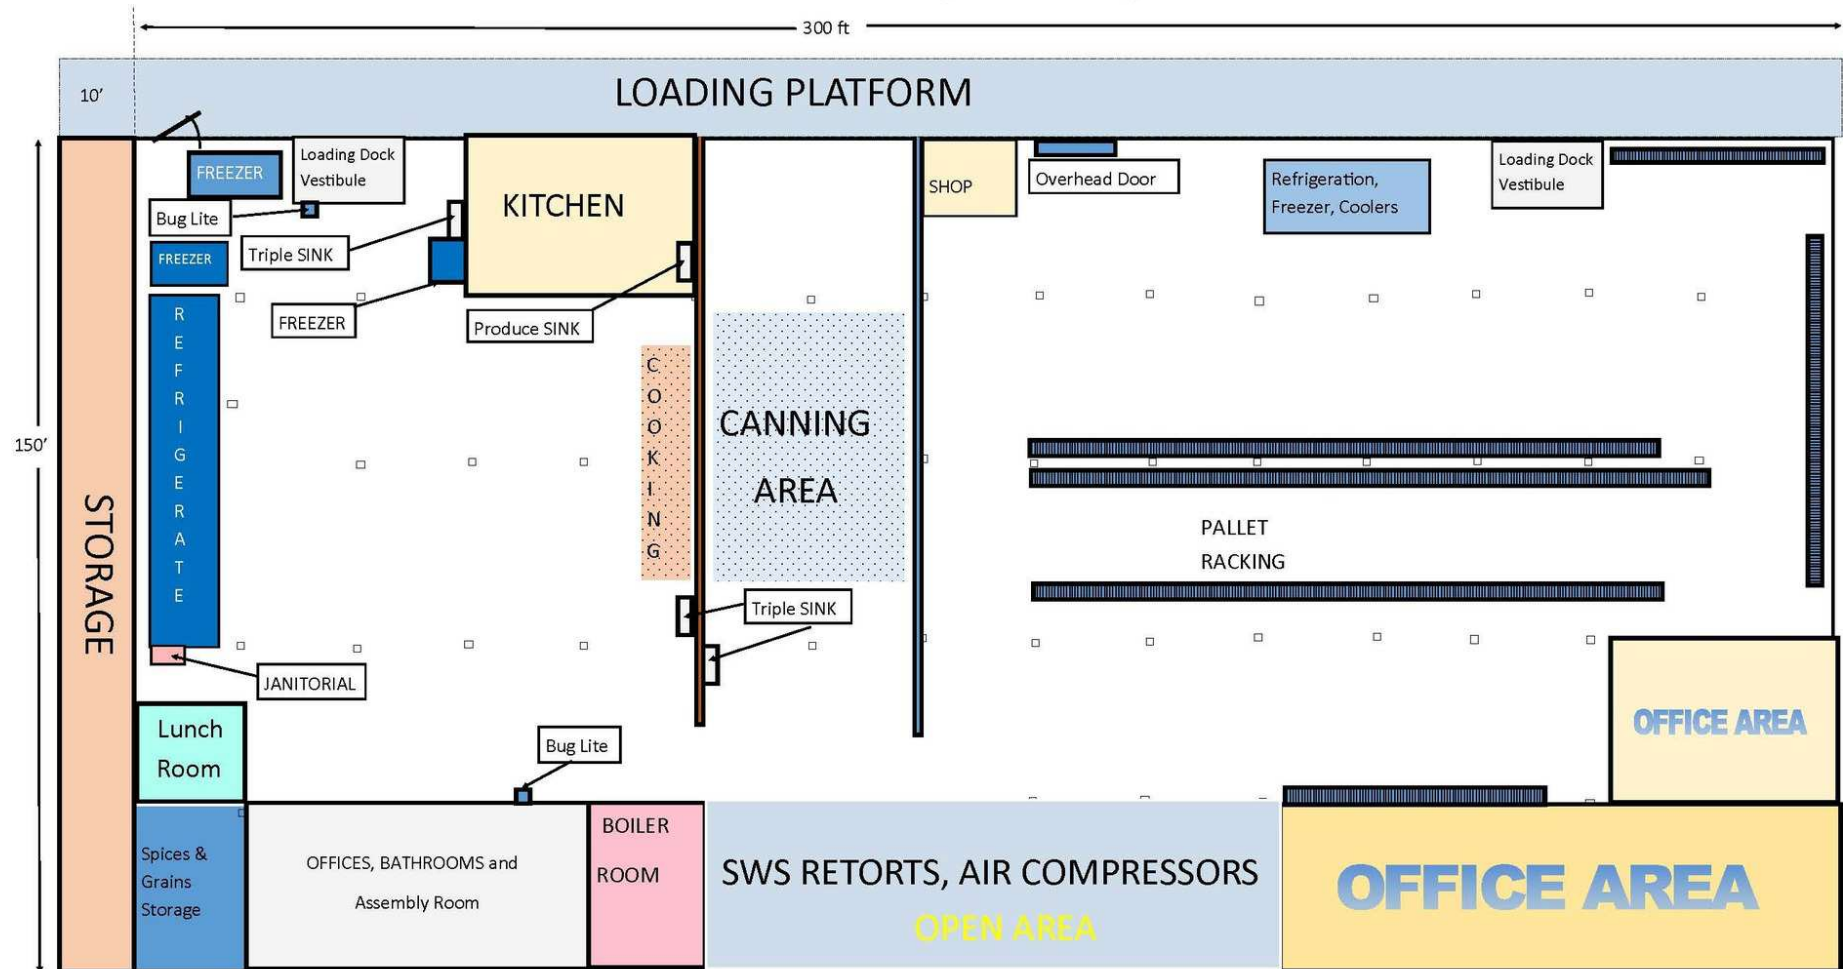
300 ft

10'

LOADING PLATFORM

150'

STORAGE

FREEZER

Loading Dock Vestibule

Bug Lite

FREEZER

Triple SINK

KITCHEN

FREEZER

Produce SINK

REFRIGERATE

COOKING

CANNING AREA

SHOP

Overhead Door

Refrigeration, Freezer, Coolers

Loading Dock Vestibule

PALLET RACKING

Triple SINK

JANITORIAL

Lunch Room

Bug Lite

OFFICE AREA

Spices & Grains Storage

OFFICES, BATHROOMS and Assembly Room

BOILER ROOM

SWS RETORTS, AIR COMPRESSORS

OPEN AREA

OFFICE AREA